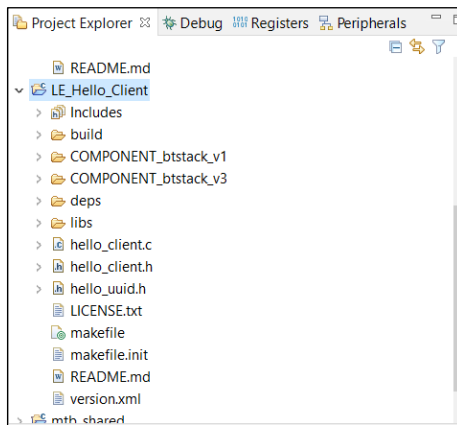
Project Explorer ☒ Debug Registers Peripherals

README.md
LE_Hello_Client
Includes
build
COMPONENT_btstack_v1
COMPONENT_btstack_v3
deps
libs
hello_client.c
hello_client.h
hello_uuid.h
LICENSE.txt
makefile
makefile.init
README.md
version.xml
mtb_shared